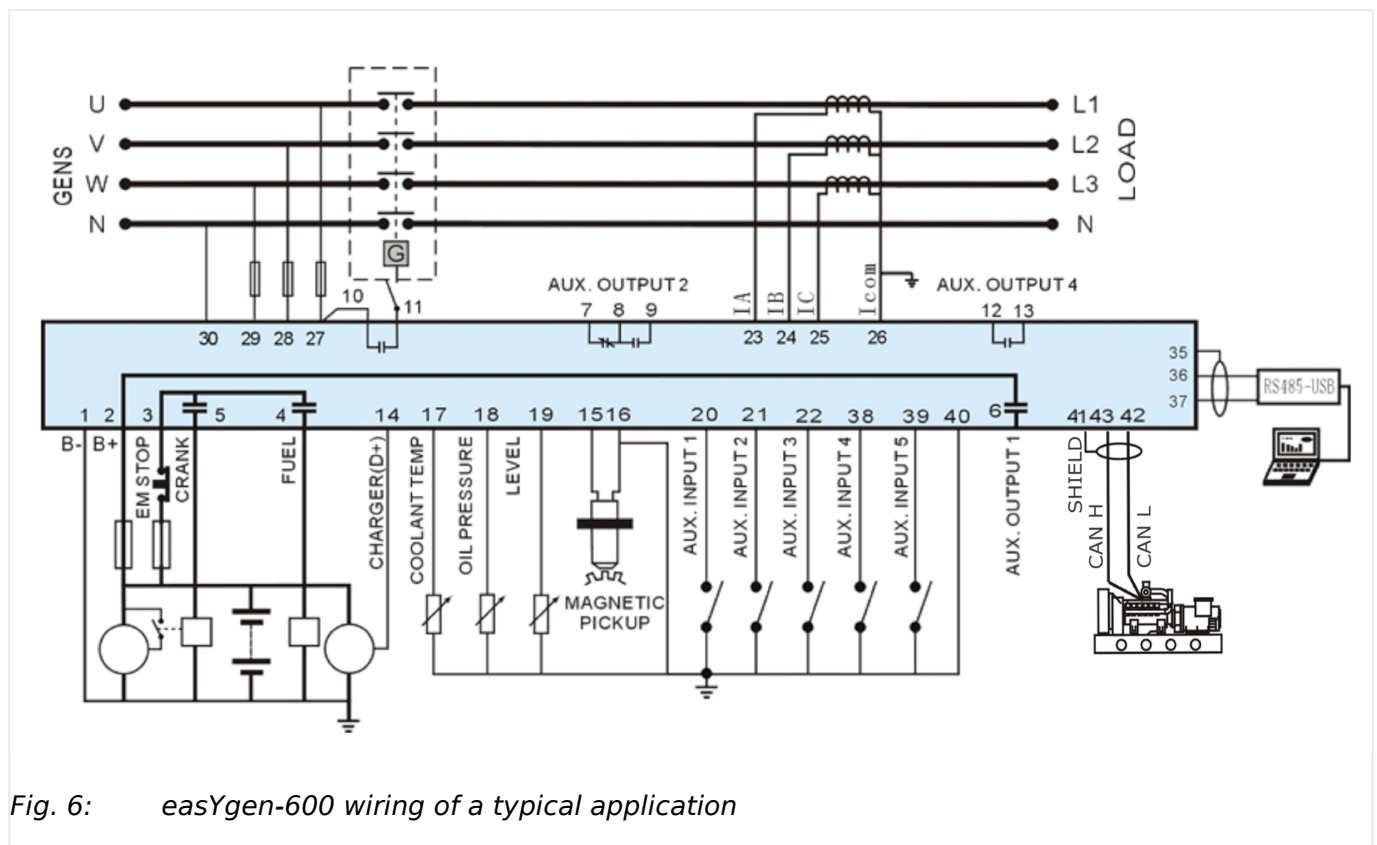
GENS
U
V
W
N

L1
L2
L3
N
LOAD

G
10
11
AUX. OUTPUT 2
7 8 9
IA
IB
IC
Icom
AUX. OUTPUT 4
12 13
30 29 28 27
23 24 25 26
35
36
37
RS485-USB

1 2 3 5 4 14 17 18 19 15 16 20 21 22 38 39 40 6 41 43 42
B- B+
EM STOP
CRANK
FUEL
CHARGER(D+)
COOLANT TEMP
OIL PRESSURE
LEVEL
MAGNETIC PICKUP
AUX. INPUT 1
AUX. INPUT 2
AUX. INPUT 3
AUX. INPUT 4
AUX. INPUT 5
AUX. OUTPUT 1
SHIELD
CAN H
CAN L

Fig. 6: easYgen-600 wiring of a typical application